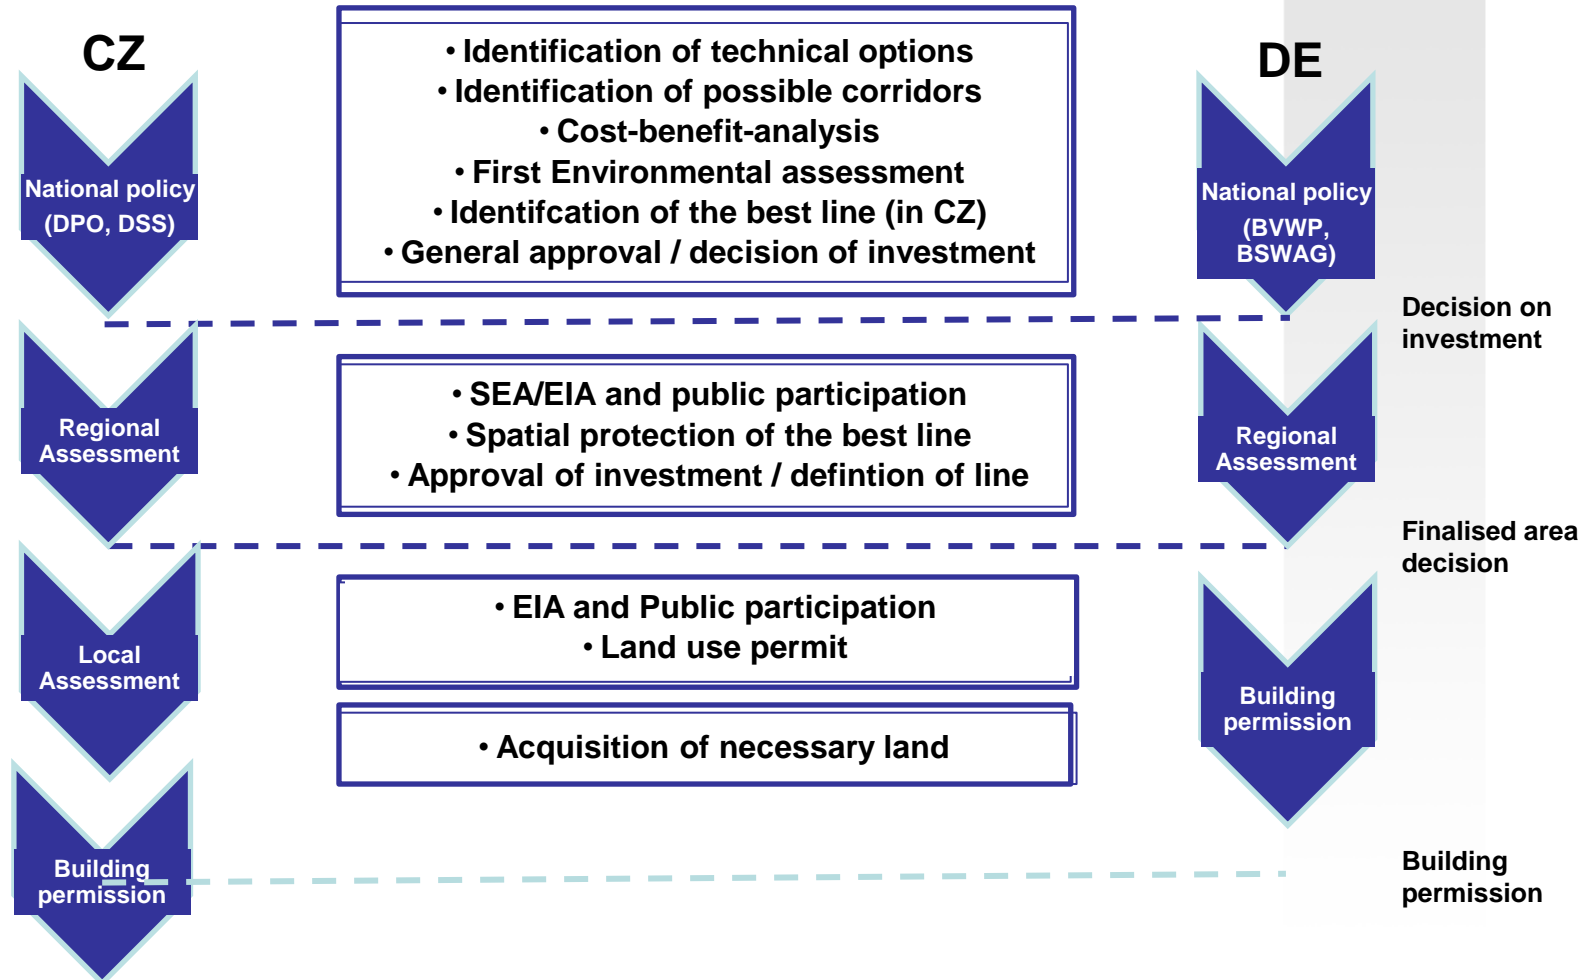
CZ

National policy (DPO, DSS)

Regional Assessment

Local Assessment

Building permission

• Identification of technical options
• Identification of possible corridors
• Cost-benefit-analysis
• First Environmental assessment
• Identifcation of the best line (in CZ)
• General approval / decision of investment

• SEA/EIA and public participation
• Spatial protection of the best line
• Approval of investment / defintion of line

• EIA and Public participation
• Land use permit

• Acquisition of necessary land

DE

National policy (BVWP, BSWAG)

Decision on investment

Regional Assessment

Finalised area decision

Building permission

Building permission